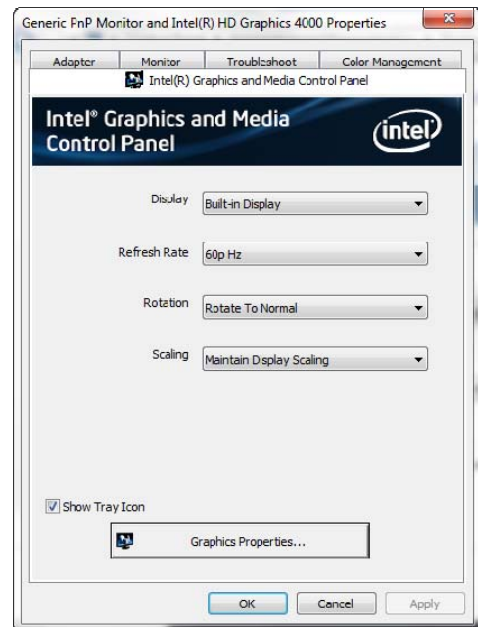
Generic PnP Monitor and Intel(R) HD Graphics 4000 Properties

Adapter
Monitor
Troubleshoot
Color Management
Intel(R) Graphics and Media Control Panel

Intel® Graphics and Media Control Panel
intel

Display
Built-in Display

Refresh Rate
60p Hz

Rotation
Rotate To Normal

Scaling
Maintain Dsplay Scaling

Show Tray Icon

Graphics Properties...

OK
Cancel
Apply